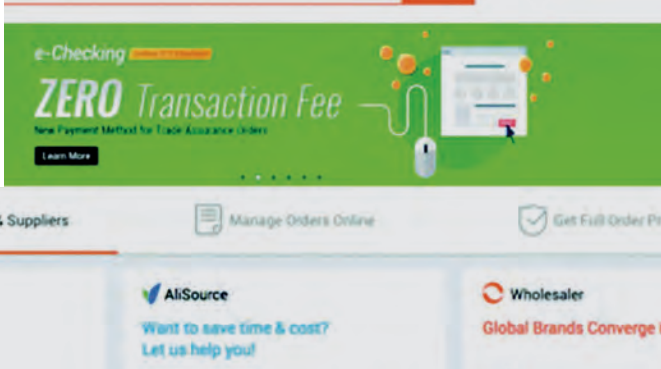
e-Checking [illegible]

ZERO Transaction Fee

New Payment Method for Trade Assurance Orders

Learn More

Suppliers

Manage Orders Online

Get Full Order Pr

AliSource

Want to save time & cost? Let us help you!

Wholesaler

Global Brands Converge